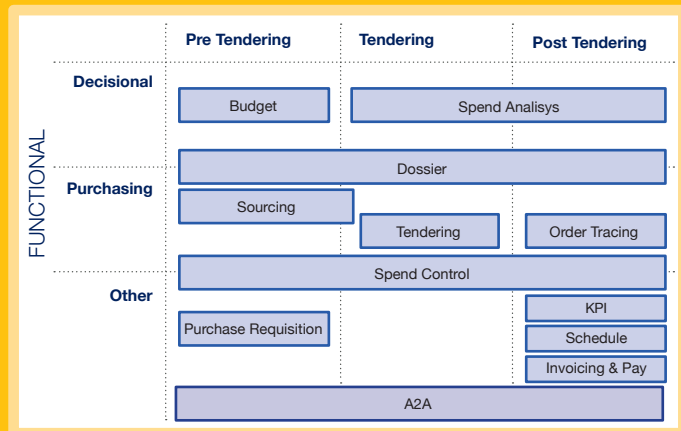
| | Pre Tendering | Tendering | Post Tendering |
|---|---|---|---|
| Decisional | Budget | Spend Analisys | |
| Purchasing | Dossier | | |
| | Sourcing | Tendering | Order Tracing |
| Other | Spend Control | | |
| | Purchase Requisition | | KPI |
| | | | Schedule |
| | | | Invoicing & Pay |
| | A2A | | |

FUNCTIONAL